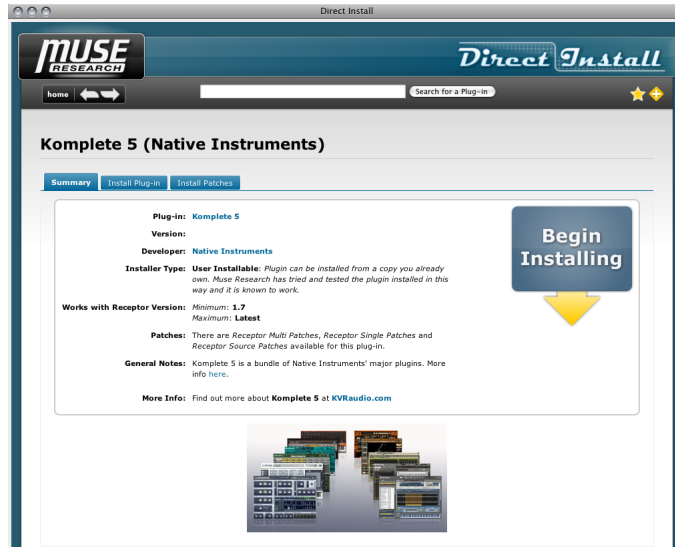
Direct Install

MUSE RESEARCH

Direct Install

home

Search for a Plug-in

Komplete 5 (Native Instruments)

Summary | Install Plug-in | Install Patches

Plug-in: Komplete 5

Version:

Developer: Native Instruments

Installer Type: User Installable: Plugin can be installed from a copy you already own. Muse Research has tried and tested the plugin installed in this way and it is known to work.

Works with Receptor Version: Minimum: 1.7
Maximum: Latest

Patches: There are Receptor Multi Patches, Receptor Single Patches and Receptor Source Patches available for this plug-in.

General Notes: Komplete 5 is a bundle of Native Instruments' major plugins. More info here.

More Info: Find out more about Komplete 5 at KVRaudio.com

Begin Installing